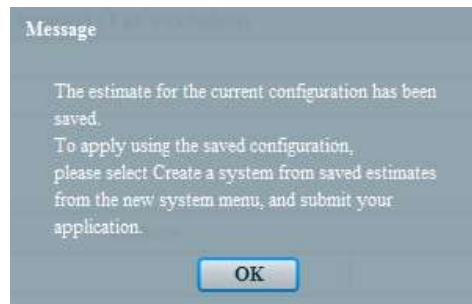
Message

The estimate for the current configuration has been saved.
To apply using the saved configuration,
please select Create a system from saved estimates from the new system menu, and submit your application.

OK